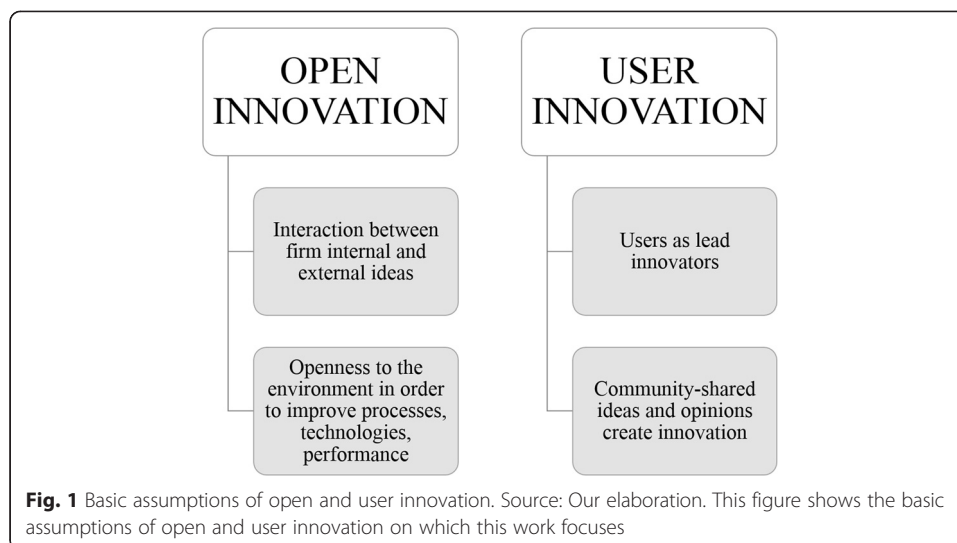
OPEN INNOVATION

Interaction between firm internal and external ideas

Openness to the environment in order to improve processes, technologies, performance

USER INNOVATION

Users as lead innovators

Community-shared ideas and opinions create innovation

**Fig. 1** Basic assumptions of open and user innovation. Source: Our elaboration. This figure shows the basic assumptions of open and user innovation on which this work focuses